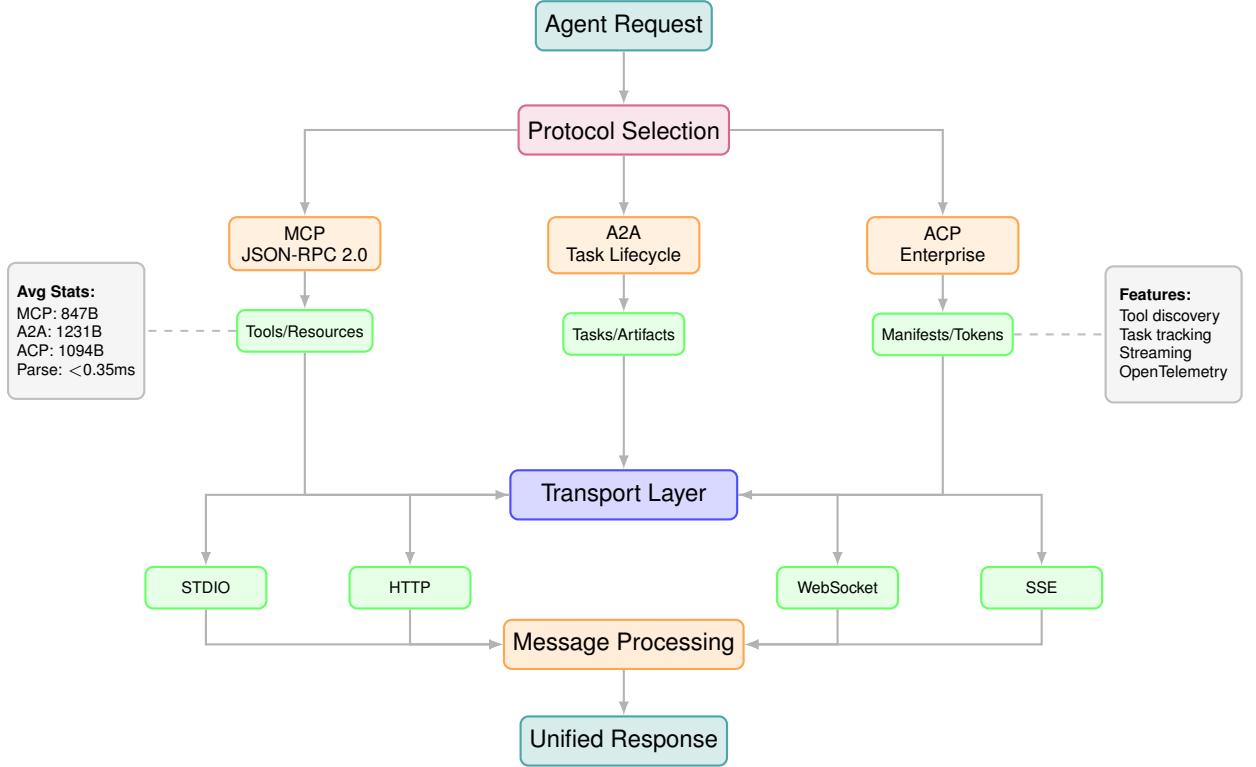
Agent Request

Protocol Selection

MCP
JSON-RPC 2.0

A2A
Task Lifecycle

ACP
Enterprise

Avg Stats:
MCP: 847B
A2A: 1231B
ACP: 1094B
Parse: $<$0.35ms

Tools/Resources

Tasks/Artifacts

Manifests/Tokens

Features:
Tool discovery
Task tracking
Streaming
OpenTelemetry

Transport Layer

STDIO

HTTP

WebSocket

SSE

Message Processing

Unified Response